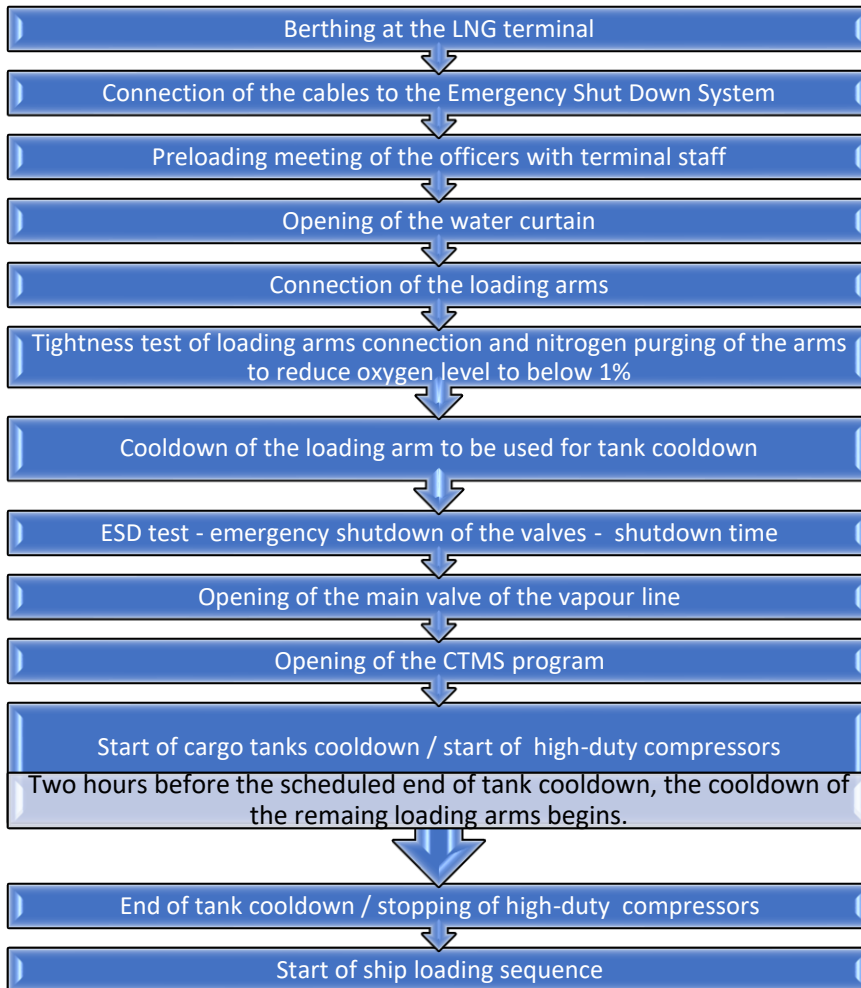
Berthing at the LNG terminal

Connection of the cables to the Emergency Shut Down System

Preloading meeting of the officers with terminal staff

Opening of the water curtain

Connection of the loading arms

Tightness test of loading arms connection and nitrogen purging of the arms to reduce oxygen level to below 1%

Cooldown of the loading arm to be used for tank cooldown

ESD test - emergency shutdown of the valves - shutdown time

Opening of the main valve of the vapour line

Opening of the CTMS program

Start of cargo tanks cooldown / start of high-duty compressors

Two hours before the scheduled end of tank cooldown, the cooldown of the remaing loading arms begins.

End of tank cooldown / stopping of high-duty compressors

Start of ship loading sequence